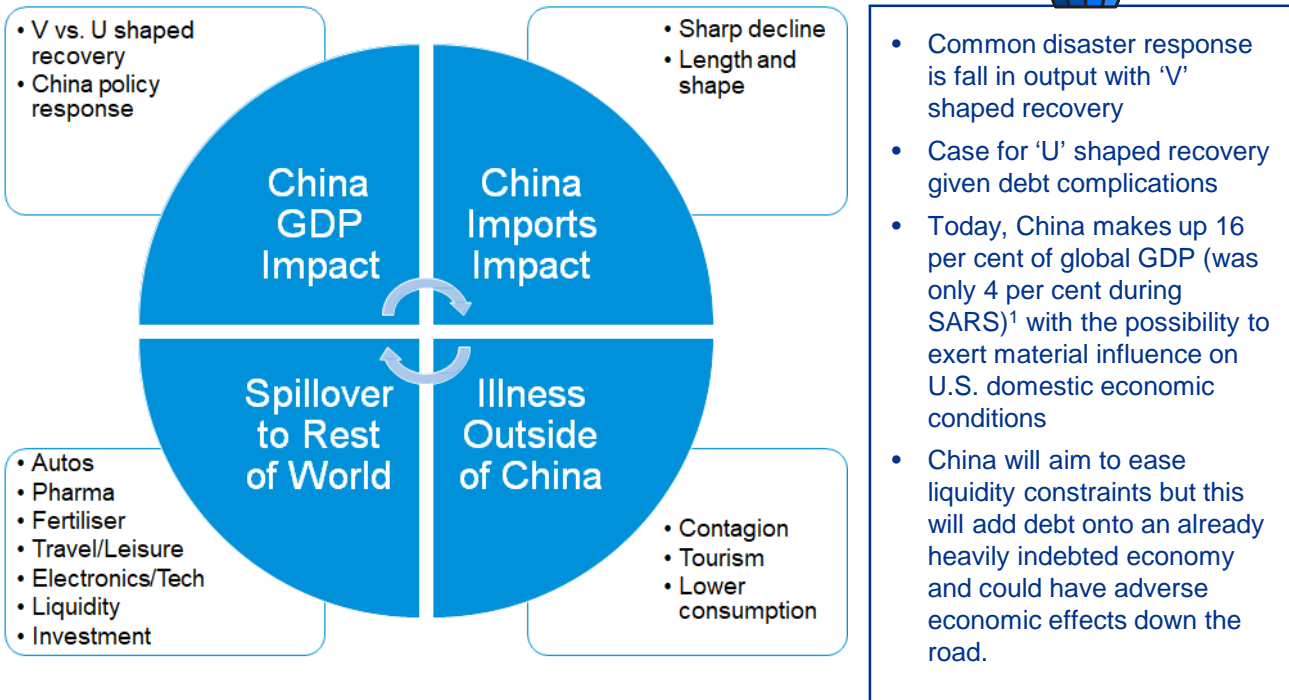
• V vs. U shaped recovery
• China policy response

• Sharp decline
• Length and shape

China GDP Impact

China Imports Impact

Spillover to Rest of World

Illness Outside of China

• Autos
• Pharma
• Fertiliser
• Travel/Leisure
• Electronics/Tech
• Liquidity
• Investment

• Contagion
• Tourism
• Lower consumption

• Common disaster response is fall in output with 'V' shaped recovery
• Case for 'U' shaped recovery given debt complications
• Today, China makes up 16 per cent of global GDP (was only 4 per cent during SARS)$^1$ with the possibility to exert material influence on U.S. domestic economic conditions
• China will aim to ease liquidity constraints but this will add debt onto an already heavily indebted economy and could have adverse economic effects down the road.